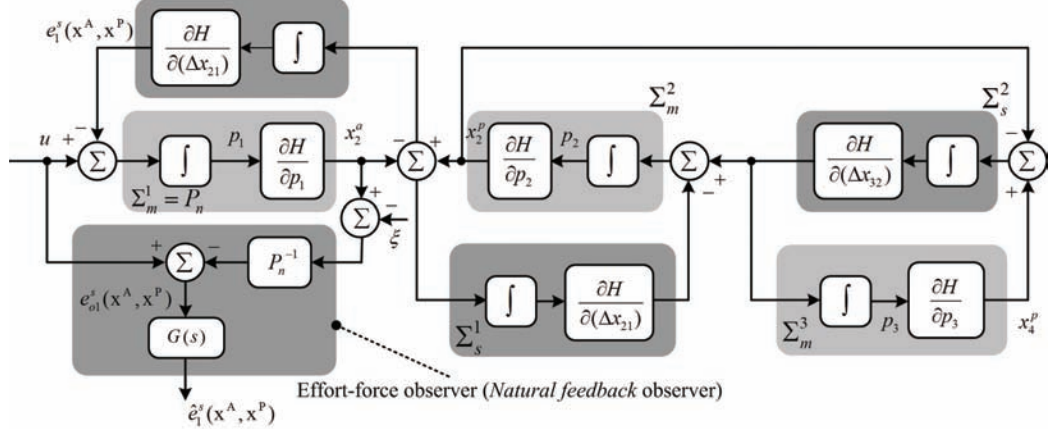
$e_1^s(x^A, x^P)$

$\frac{\partial H}{\partial(\Delta x_{21})}$

$\int$

$u$ + − $\Sigma$ $\int$ $p_1$ $\frac{\partial H}{\partial p_1}$ $x_2^a$ − + $\Sigma$ $x_2^p$ $\frac{\partial H}{\partial p_2}$ $p_2$ $\int$ $\Sigma$ − + $\frac{\partial H}{\partial(\Delta x_{32})}$ $\int$ $\Sigma$

$\Sigma_m^2$

$\Sigma_s^2$

$\Sigma_m^1 = P_n$

+ − $\Sigma$ $\xi$

+ $\Sigma$ − $P_n^{-1}$

$e_{o1}^s(x^A, x^P)$

$G(s)$

$\hat{e}_1^s(x^A, x^P)$

$\int$ $\frac{\partial H}{\partial(\Delta x_{21})}$

$\Sigma_s^1$

$\int$ $\frac{\partial H}{\partial p_3}$

$\Sigma_m^3$ $p_3$ $x_4^p$

Effort-force observer (Natural feedback observer)